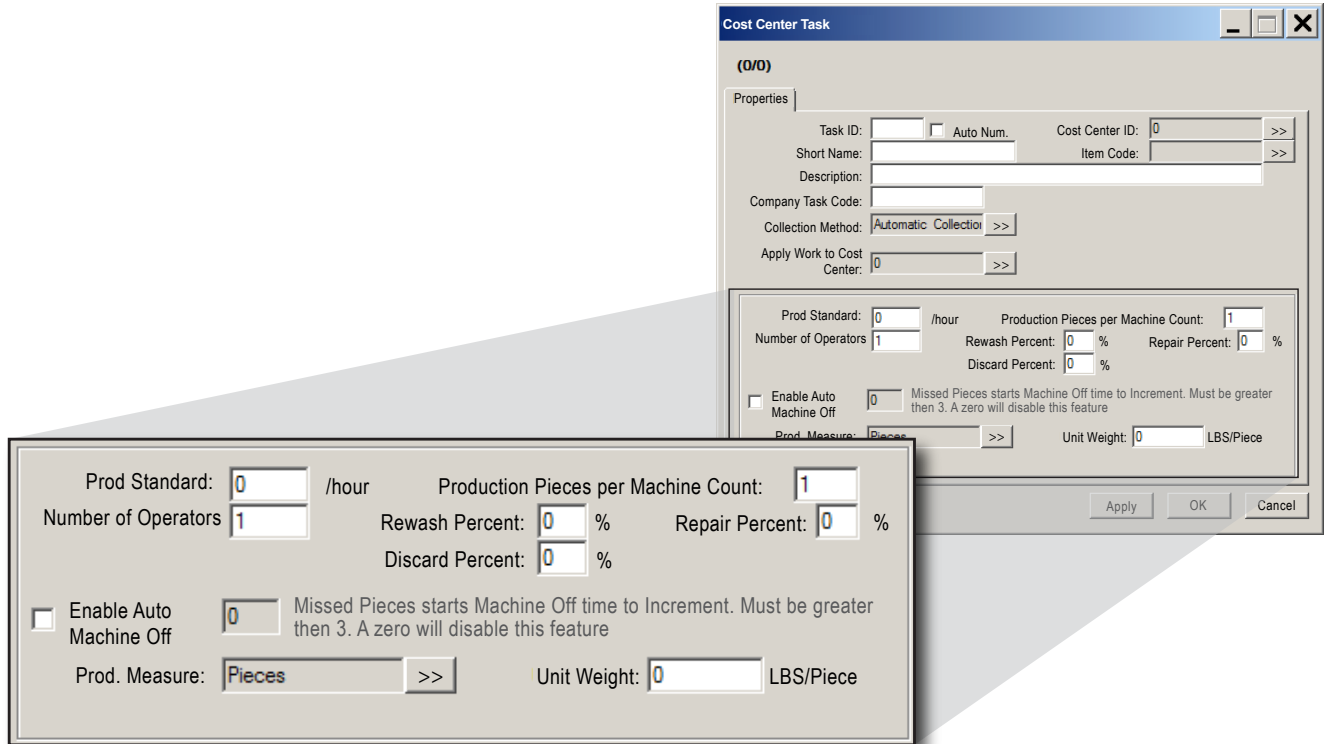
Cost Center Task

(0/0)

Properties

Task ID: Auto Num. Cost Center ID: 0 >>
Short Name: Item Code: >>
Description:
Company Task Code:
Collection Method: Automatic Collectio >>
Apply Work to Cost Center: 0 >>

Prod Standard: 0 /hour Production Pieces per Machine Count: 1
Number of Operators 1 Rewash Percent: 0 % Repair Percent: 0 %
Discard Percent: 0 %

Enable Auto Machine Off 0 Missed Pieces starts Machine Off time to Increment. Must be greater then 3. A zero will disable this feature

Prod. Measure: Pieces >> Unit Weight: 0 LBS/Piece

Apply OK Cancel

Prod Standard: 0 /hour Production Pieces per Machine Count: 1
Number of Operators 1 Rewash Percent: 0 % Repair Percent: 0 %
Discard Percent: 0 %

Enable Auto Machine Off 0 Missed Pieces starts Machine Off time to Increment. Must be greater then 3. A zero will disable this feature

Prod. Measure: Pieces >> Unit Weight: 0 LBS/Piece